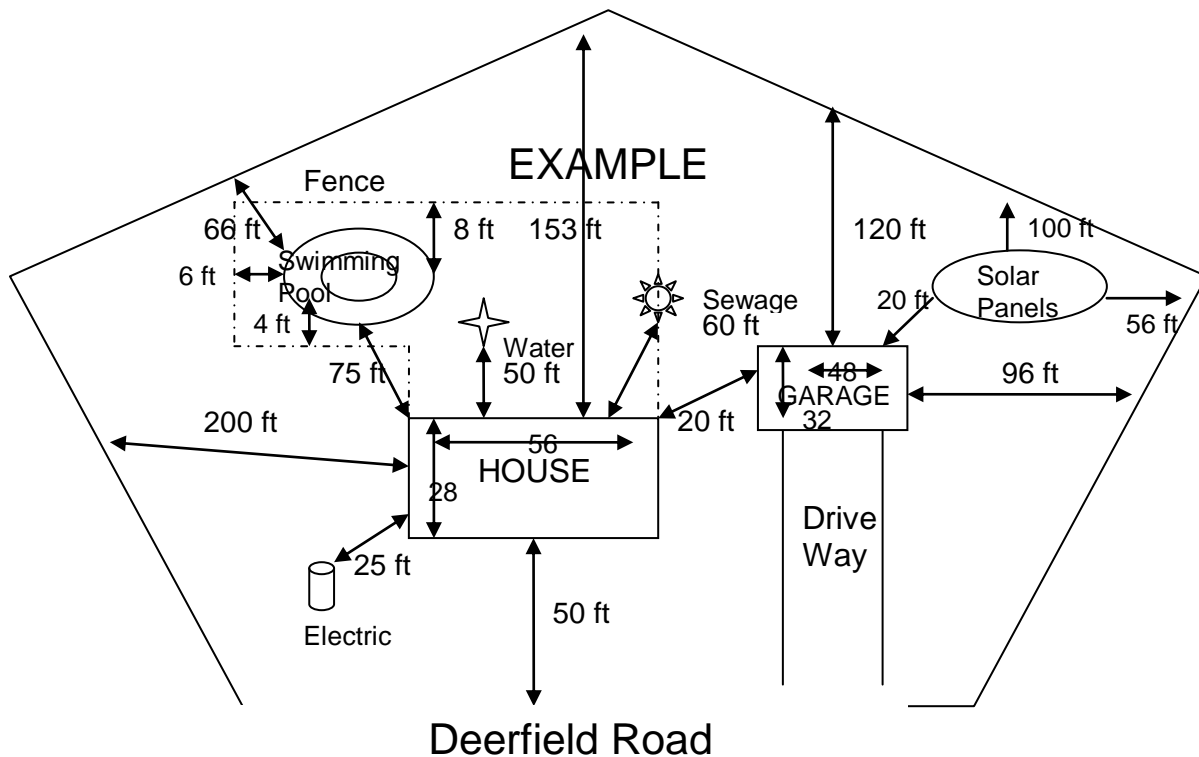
EXAMPLE

Fence

66 ft

8 ft

153 ft

120 ft

100 ft

Swimming Pool

6 ft

4 ft

Sewage 60 ft

20 ft

Solar Panels

56 ft

Water 50 ft

75 ft

48

GARAGE

32

96 ft

200 ft

20 ft

56

HOUSE

28

Drive Way

25 ft

Electric

50 ft

Deerfield Road